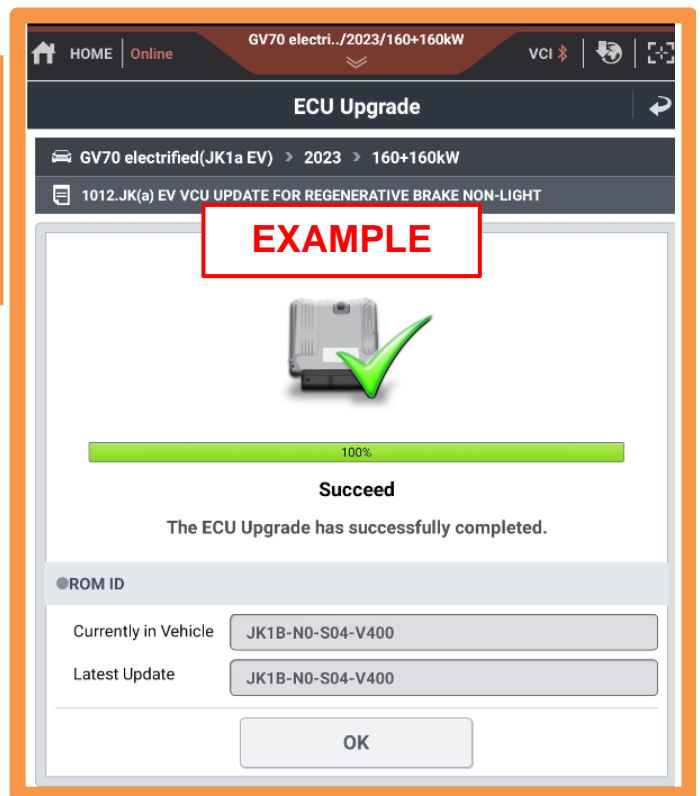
HOME Online GV70 electri../2023/160+160kW VCI

ECU Upgrade

GV70 electrified(JK1a EV) > 2023 > 160+160kW

1012.JK(a) EV VCU UPDATE FOR REGENERATIVE BRAKE NON-LIGHT

EXAMPLE

100%

Succeed

The ECU Upgrade has successfully completed.

ROM ID

| Currently in Vehicle | JK1B-N0-S04-V400 |
|---|---|
| Latest Update | JK1B-N0-S04-V400 |

OK